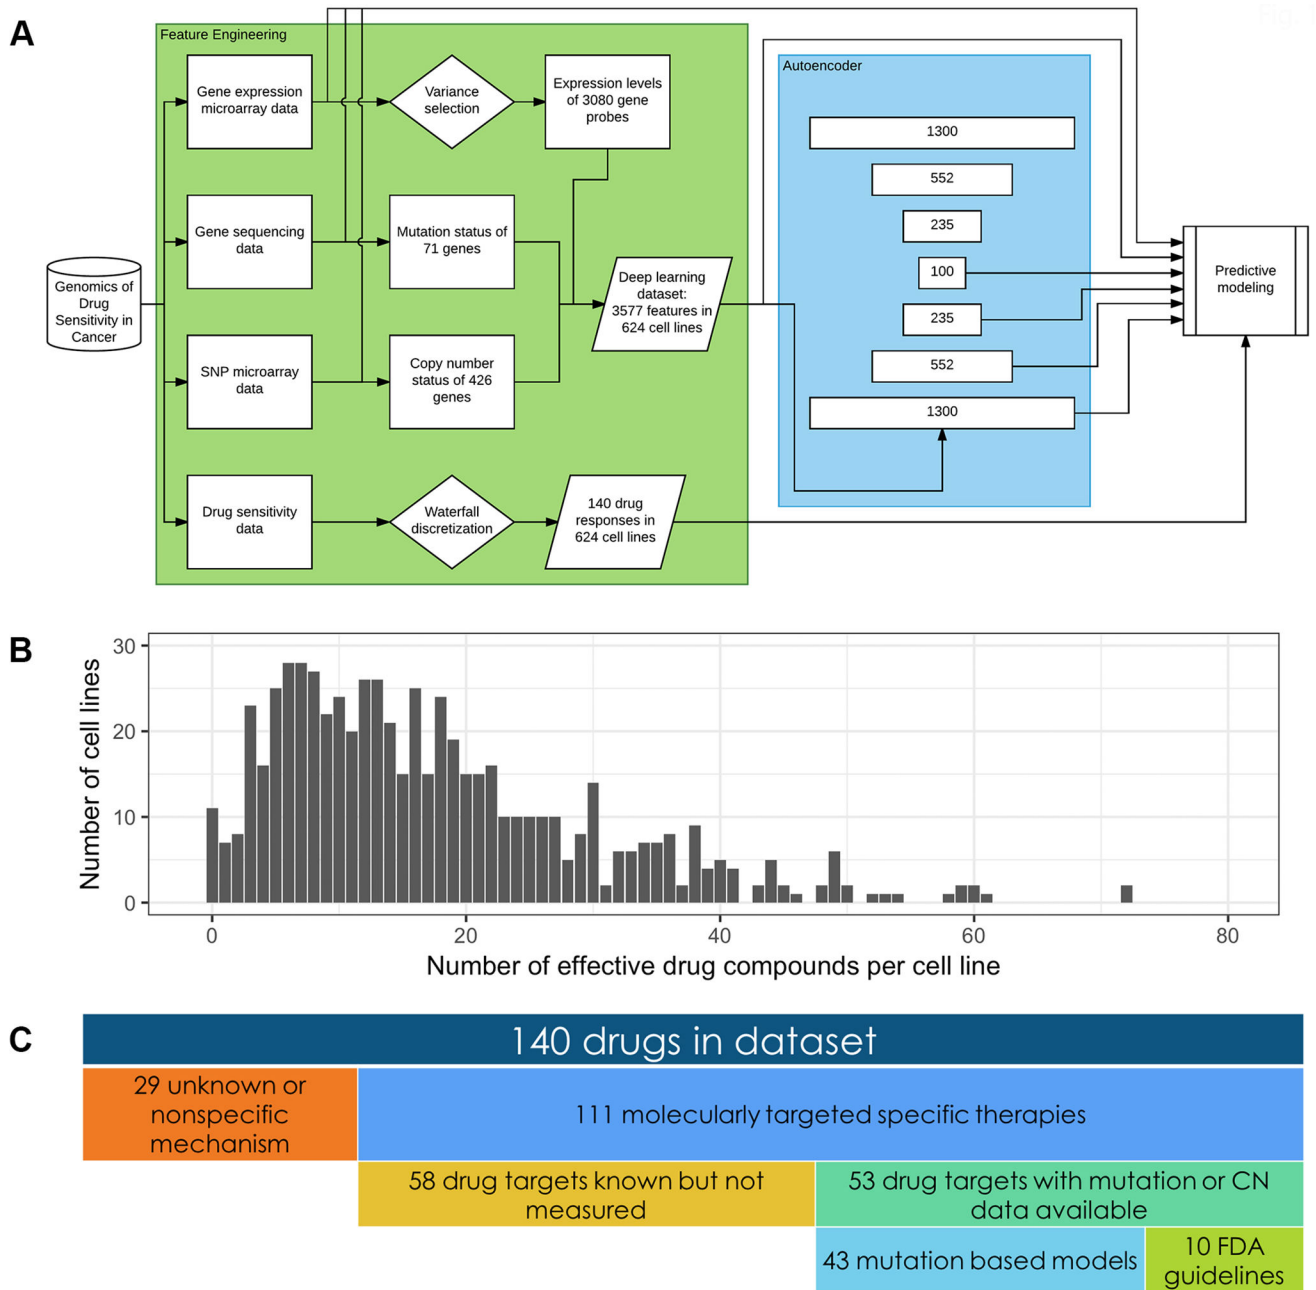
A

Feature Engineering

Genomics of Drug Sensitivity in Cancer

Gene expression microarray data

Variance selection

Expression levels of 3080 gene probes

Gene sequencing data

Mutation status of 71 genes

Deep learning dataset: 3577 features in 624 cell lines

SNP microarray data

Copy number status of 426 genes

Drug sensitivity data

Waterfall discretization

140 drug responses in 624 cell lines

Autoencoder

1300

552

235

100

235

552

1300

Predictive modeling

B

Number of cell lines

30

20

10

0

0

20

40

60

80

Number of effective drug compounds per cell line

C

140 drugs in dataset

29 unknown or nonspecific mechanism

111 molecularly targeted specific therapies

58 drug targets known but not measured

53 drug targets with mutation or CN data available

43 mutation based models

10 FDA guidelines